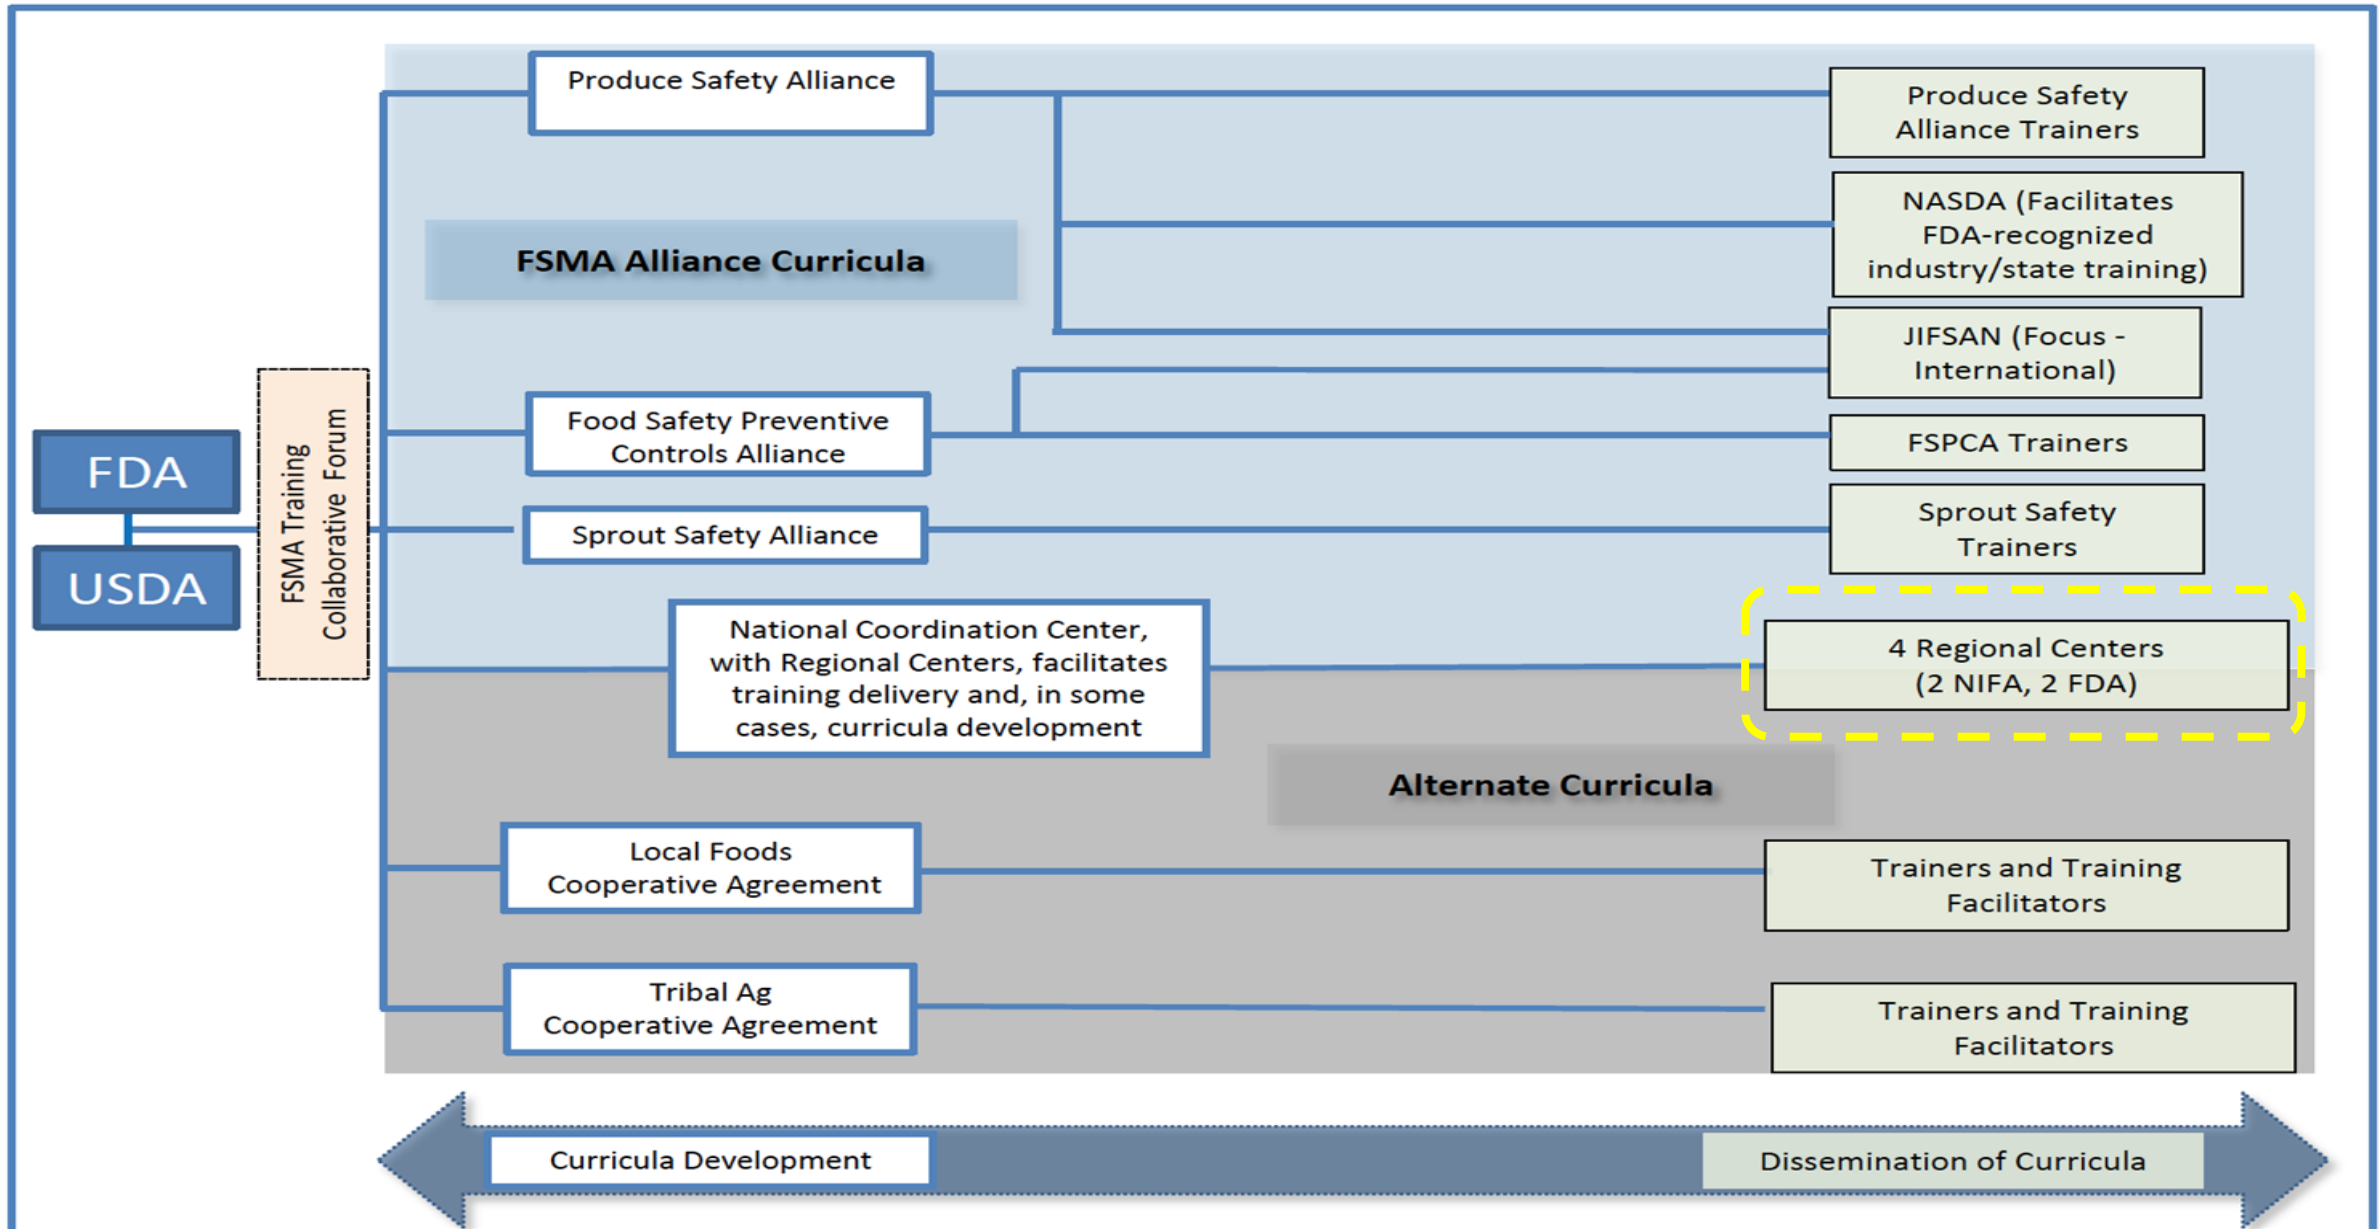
FDA

USDA

FSMA Training Collaborative Forum

Produce Safety Alliance

FSMA Alliance Curricula

Food Safety Preventive Controls Alliance

Sprout Safety Alliance

National Coordination Center, with Regional Centers, facilitates training delivery and, in some cases, curricula development

Local Foods Cooperative Agreement

Tribal Ag Cooperative Agreement

Produce Safety Alliance Trainers

NASDA (Facilitates FDA-recognized industry/state training)

JIFSAN (Focus - International)

FSPCA Trainers

Sprout Safety Trainers

4 Regional Centers (2 NIFA, 2 FDA)

Alternate Curricula

Trainers and Training Facilitators

Trainers and Training Facilitators

Curricula Development

Dissemination of Curricula